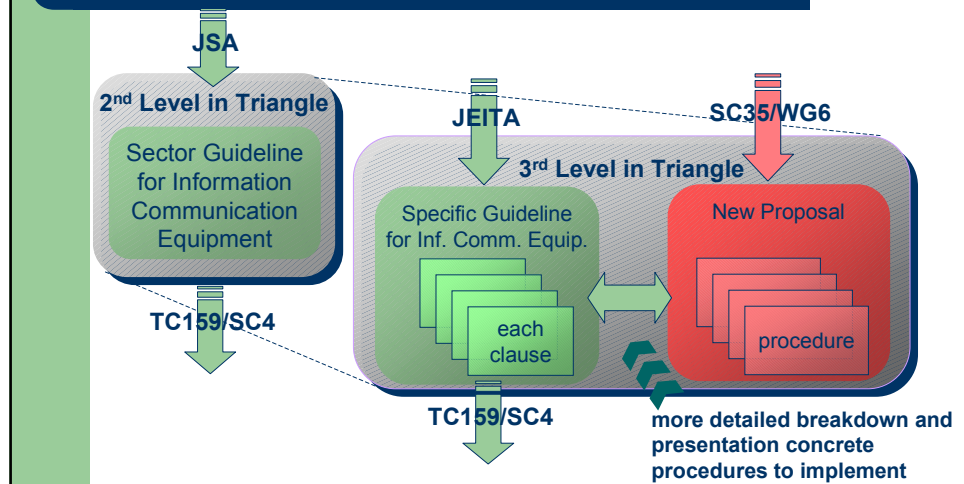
JSA

2nd Level in Triangle

Sector Guideline for Information Communication Equipment

TC159/SC4

JEITA

SC35/WG6

3rd Level in Triangle

Specific Guideline for Inf. Comm. Equip.

each clause

New Proposal

procedure

TC159/SC4

more detailed breakdown and presentation concrete procedures to implement